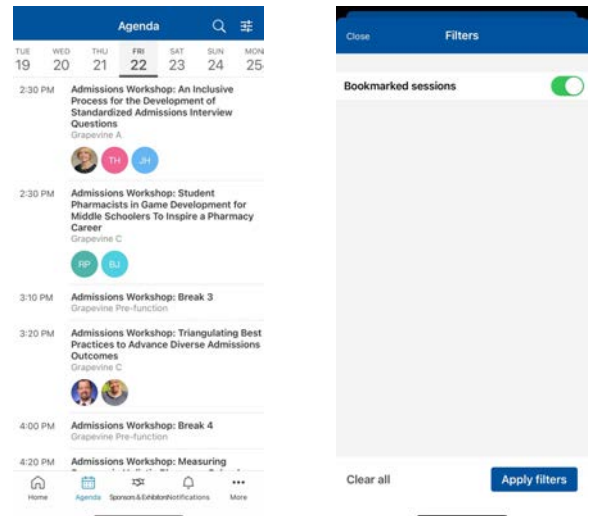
Agenda

TUE 19 WED 20 THU 21 FRI 22 SAT 23 SUN 24 MON 25

2:30 PM
Admissions Workshop: An Inclusive Process for the Development of Standardized Admissions Interview Questions
Grapevine A
TH JH

2:30 PM
Admissions Workshop: Student Pharmacists in Game Development for Middle Schoolers To Inspire a Pharmacy Career
Grapevine C
RP BJ

3:10 PM
Admissions Workshop: Break 3
Grapevine Pre-function

3:20 PM
Admissions Workshop: Triangulating Best Practices to Advance Diverse Admissions Outcomes
Grapevine C

4:00 PM
Admissions Workshop: Break 4
Grapevine Pre-function

4:20 PM
Admissions Workshop: Measuring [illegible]

Home Agenda Sponsors & Exhibitors Notifications More

Close Filters

Bookmarked sessions

Clear all
Apply filters